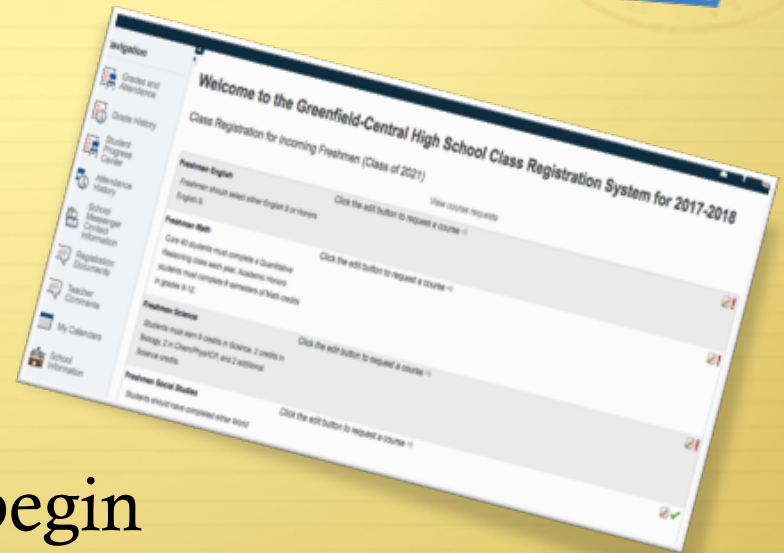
avigation

Grades and Attendance

Grade History

Student Progress Center

Attendance History

School Messenger Contact Information

Registration Documents

Teacher Comments

My Calendars

School Information

Welcome to the Greenfield-Central High School Class Registration System for 2017-2018

Class Registration for Incoming Freshmen (Class of 2021)

View course requests

Freshman English

Freshmen should select either English 9 or Honors English 9.

Click the edit button to request a course ⇒

Freshman Math

Core 40 students must complete a Quantitative Reasoning class each year. Academic Honors students must complete 8 semesters of Math credits in grades 9-12.

Click the edit button to request a course ⇒

Freshman Science

Students must earn 6 credits in Science. 2 credits in Biology, 2 in Chem/Phys/ICP, and 2 additional Science credits.

Click the edit button to request a course ⇒

Freshman Social Studies

Students should have completed either World

Click the edit button to request a course ⇒

begin